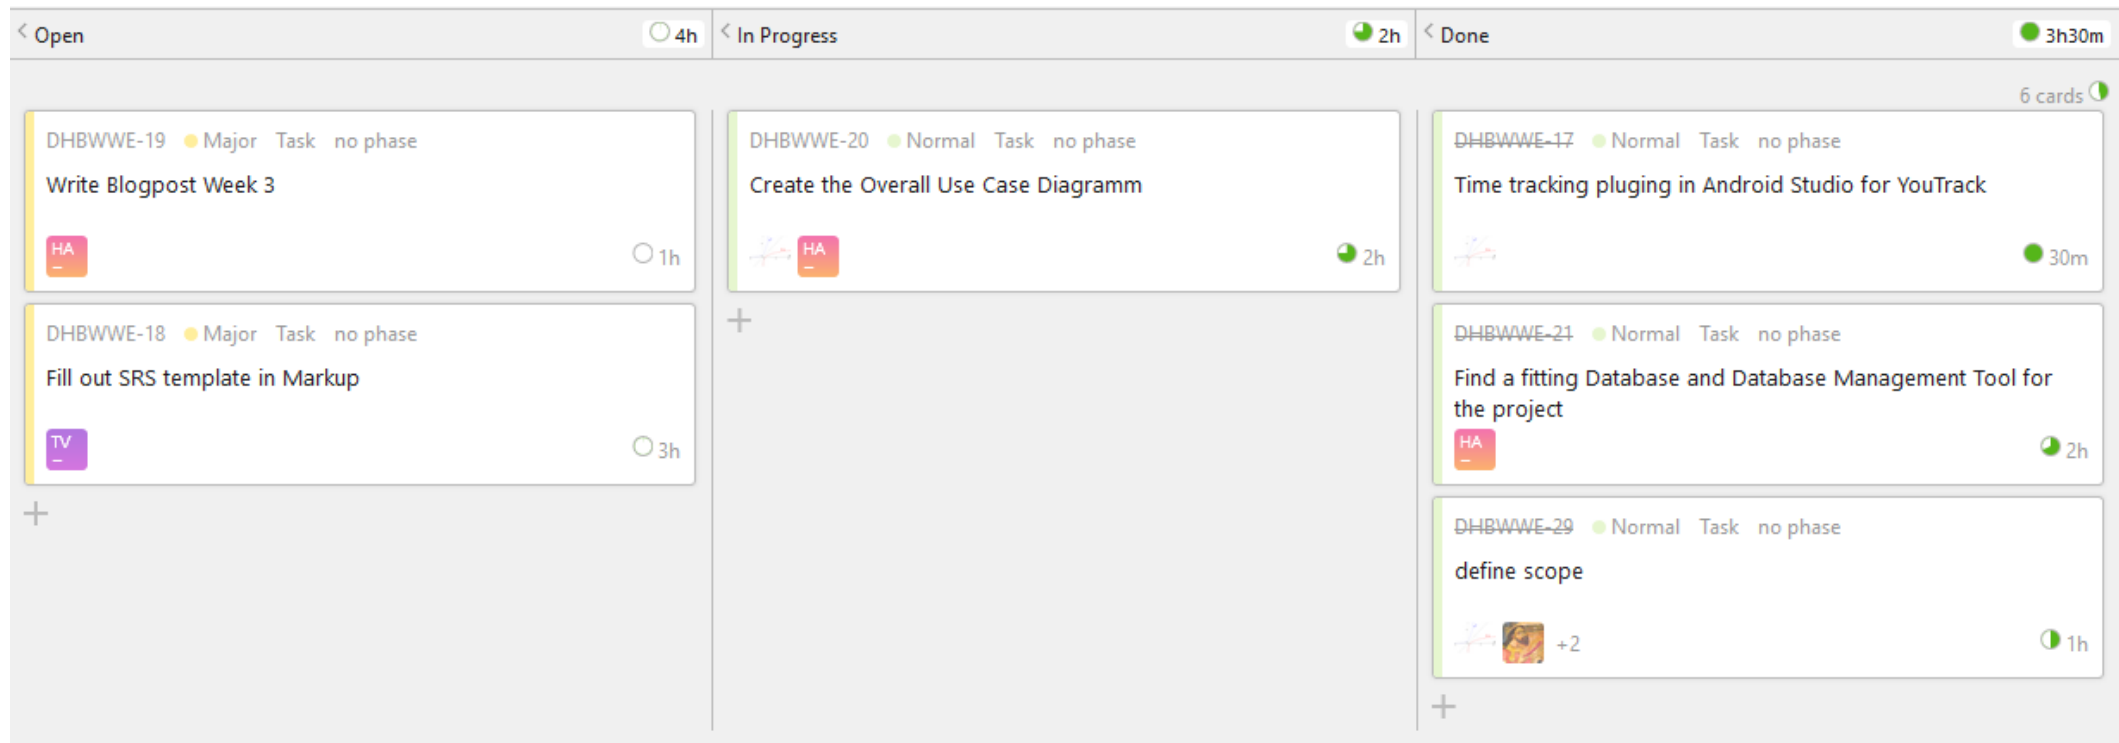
< Open 4h

DHBWWE-19 Major Task no phase

Write Blogpost Week 3

HA

1h

DHBWWE-18 Major Task no phase

Fill out SRS template in Markup

TV

3h

+

< In Progress 2h

DHBWWE-20 Normal Task no phase

Create the Overall Use Case Diagramm

HA

2h

+

< Done 3h30m

6 cards

DHBWWE-17 Normal Task no phase

Time tracking pluging in Android Studio for YouTrack

30m

DHBWWE-21 Normal Task no phase

Find a fitting Database and Database Management Tool for the project

HA

2h

DHBWWE-29 Normal Task no phase

define scope

+2

1h

+